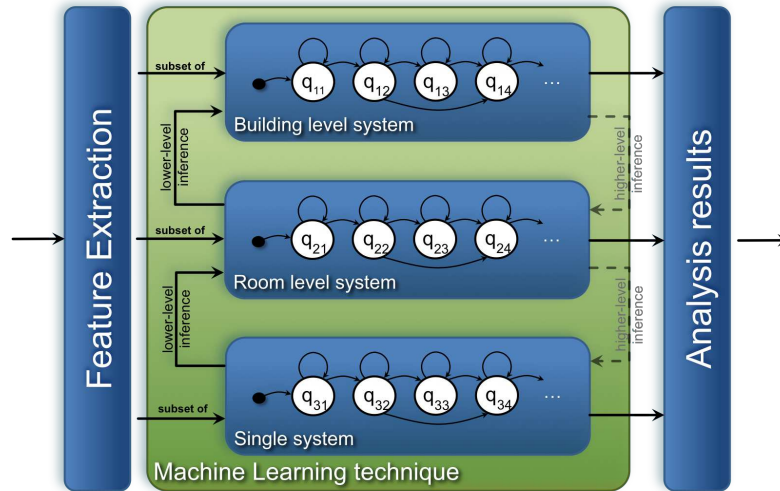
Feature Extraction

subset of

$q_{11}$ $q_{12}$ $q_{13}$ $q_{14}$ ...

Building level system

lower-level inference

higher-level inference

subset of

$q_{21}$ $q_{22}$ $q_{23}$ $q_{24}$ ...

Room level system

lower-level inference

higher-level inference

subset of

$q_{31}$ $q_{32}$ $q_{33}$ $q_{34}$ ...

Single system

Machine Learning technique

Analysis results